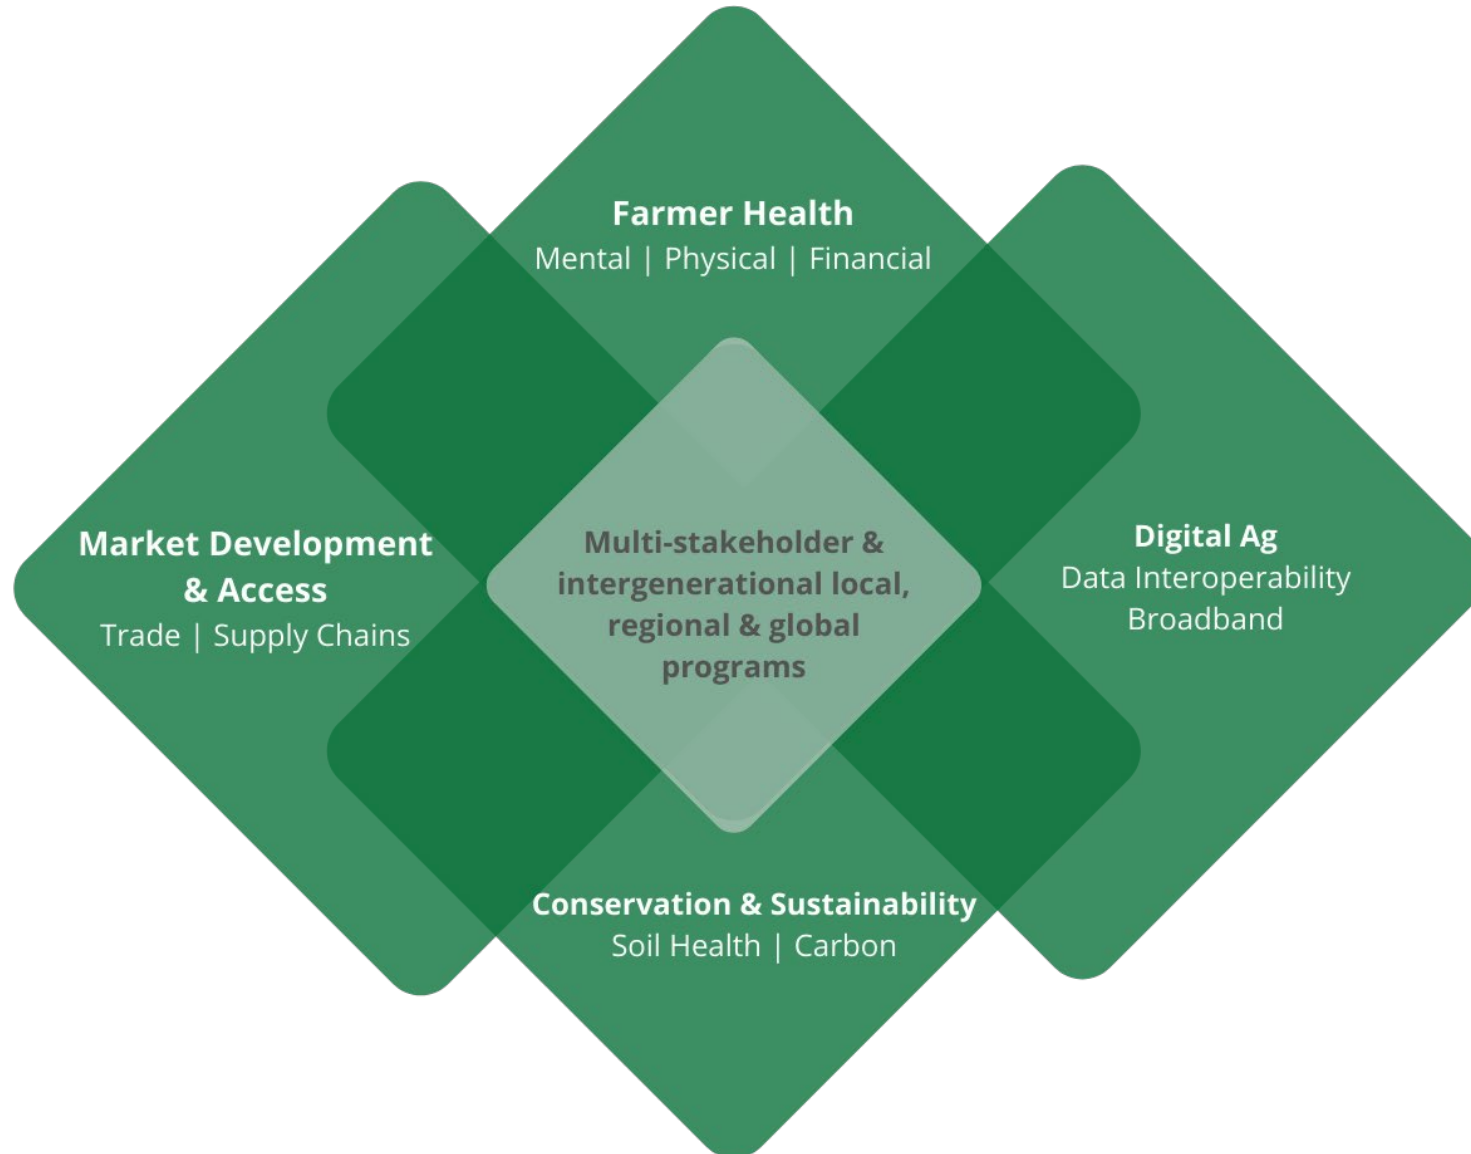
Farmer Health
Mental | Physical | Financial

Market Development & Access
Trade | Supply Chains

Multi-stakeholder & intergenerational local, regional & global programs

Digital Ag
Data Interoperability
Broadband

Conservation & Sustainability
Soil Health | Carbon